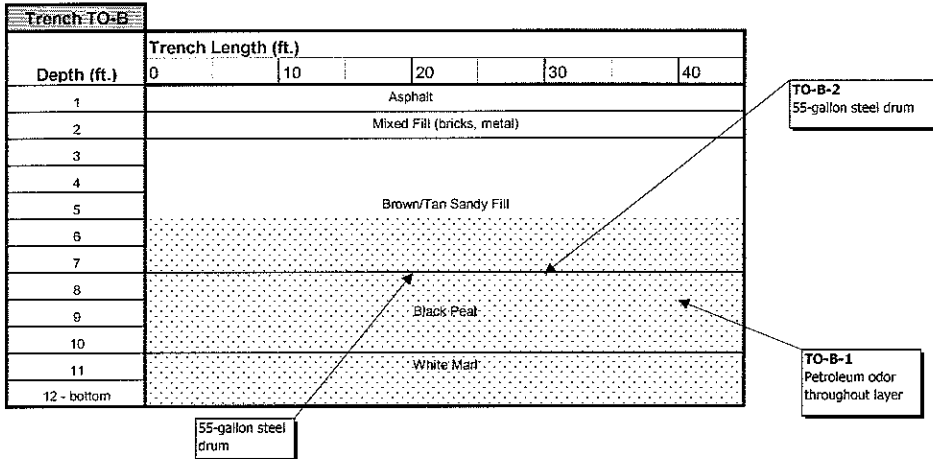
Trench TO-B

| | Trench Length (ft.) |
|---|---|
| Depth (ft.) | 0 10 20 30 40 |
| 1 | Asphalt |
| 2 | Mixed Fill (bricks, metal) |
| 3 | |
| 4 | |
| 5 | Brown/Tan Sandy Fill |
| 6 | |
| 7 | |
| 8 | |
| 9 | Black Peat |
| 10 | |
| 11 | White Marl |
| 12 - bottom | |

TO-B-2
55-gallon steel drum

TO-B-1
Petroleum odor throughout layer

55-gallon steel drum